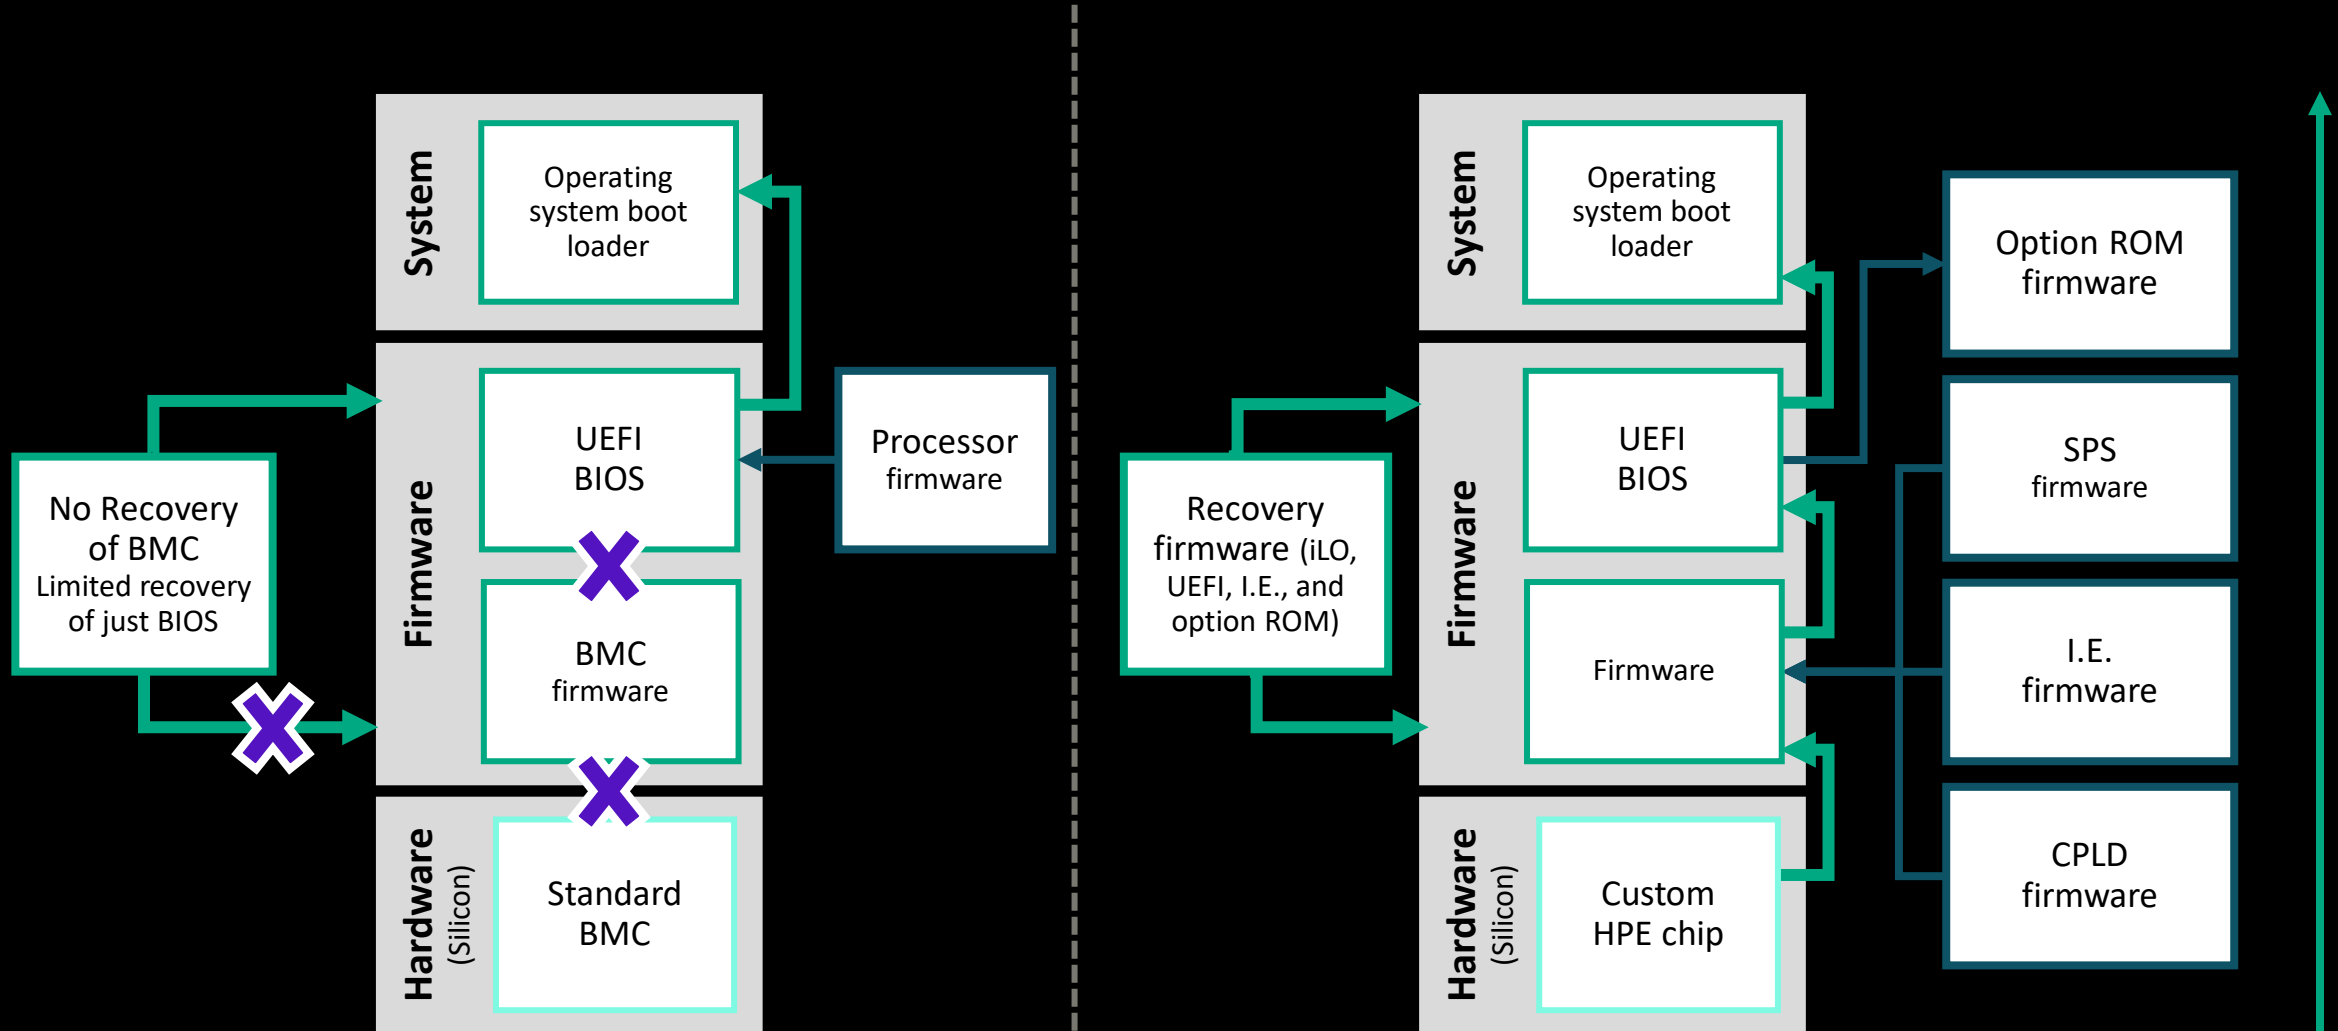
System

Operating system boot loader

Firmware

UEFI BIOS

BMC firmware

Processor firmware

No Recovery of BMC
Limited recovery of just BIOS

Hardware (Silicon)

Standard BMC

System

Operating system boot loader

Option ROM firmware

Firmware

UEFI BIOS

Firmware

Recovery firmware (iLO, UEFI, I.E., and option ROM)

SPS firmware

I.E. firmware

Hardware (Silicon)

Custom HPE chip

CPLD firmware